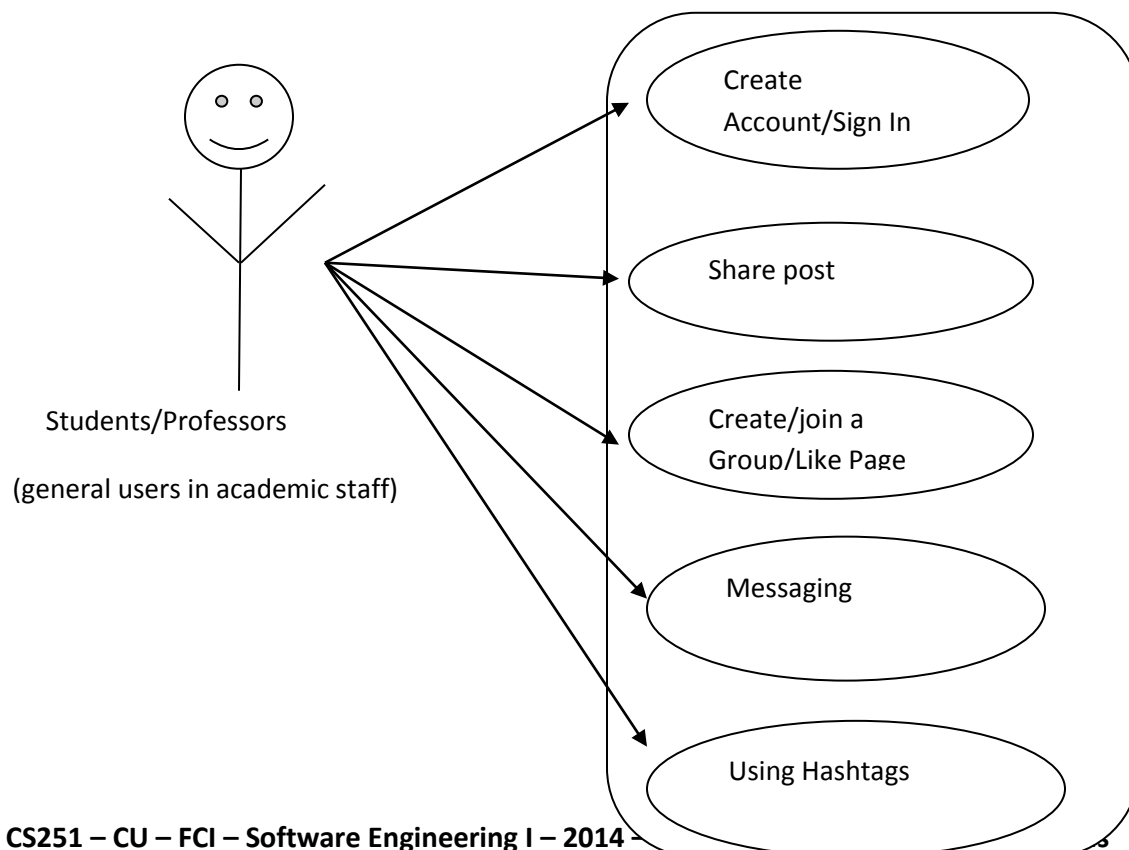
Create Account/Sign In

Share post

Create/join a Group/Like Page

Messaging

Using Hashtags

Students/Professors

(general users in academic staff)

CS251 – CU – FCI – Software Engineering I – 2014 – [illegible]